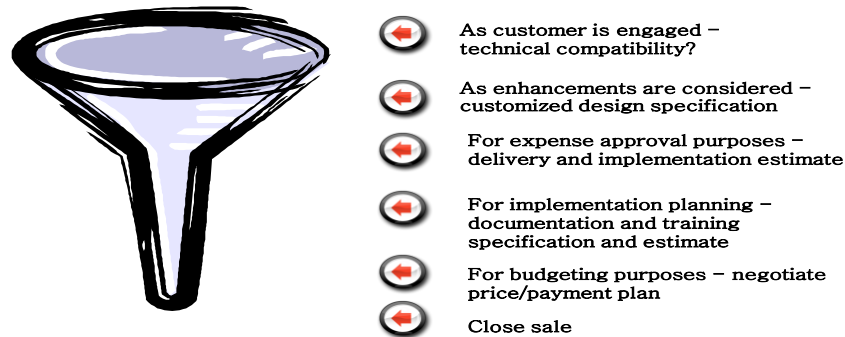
As customer is engaged – technical compatibility?

As enhancements are considered – customized design specification

For expense approval purposes – delivery and implementation estimate

For implementation planning – documentation and training specification and estimate

For budgeting purposes – negotiate price/payment plan

Close sale